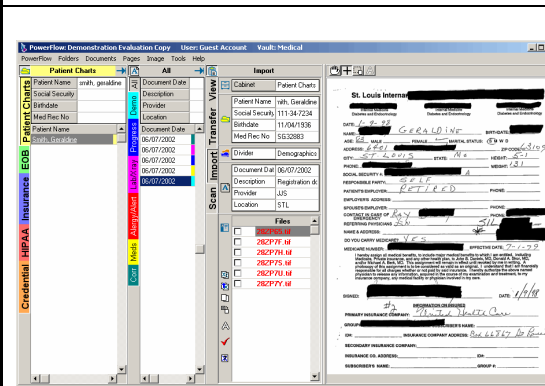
PowerFlow: Demonstration Evaluation Copy User: Guest Account Vault: Medical

PowerFlow Folders Documents Pages Image Tools Help

Patient Charts

All

Import

Patient Name smith, geraldine
Social Security
Birthdate
Med Rec No

Patient Name
smith, geraldine

Patient Charts
EOB
Insurance
HIPAA
Credential

Document Date
Description
Provider
Location

Document Date
06/07/2002
06/07/2002
06/07/2002
06/07/2002
06/07/2002
06/07/2002

All
Demo
Progress
Lab/xray
Allergy/Alert
Meds
Corr

View
Transfer
Import
Scan

Cabinet Patient Charts

Patient Name nith, Geraldine
Social Security 111-34-7234
Birthdate 11/04/1936
Med Rec No SG32883

Divider Demographics

Document Dat 06/07/2002
Description Registration dc
Provider JJS
Location STL

Files
28ZP65.tif
28ZP74.tif
28ZP75.tif
28ZP76.tif
28ZP77.tif
28ZP78.tif

St. Louis Internal

Diabetes and Endocrinology

DATE: 1-9-98
NAME: GERALDINE
AGE MALE FEMALE MARITAL STATUS S M W D
ADDRESS: 6701 ZIP CODE 63109
CITY: ST LOUIS STATE MO HEIGHT 5-1
PHONE: WEIGHT 131
SOCIAL SECURITY #
RESPONSIBLE PARTY: SELF
PATIENT'S EMPLOYER: RETIRED
EMPLOYER'S ADDRESS:
SPOUSE'S EMPLOYER: PHONE:
CONTACT IN CASE OF EMERGENCY: Ray PHONE:
REFERRING PHYSICIAN: SIL
NAME & ADDRESS:
DO YOU CARRY MEDICARE? YES
MEDICARE NUMBER: EFFECTIVE DATE: 7-1-79

I hereby assign all medical benefits, to include major medical benefits to which I am entitled, including Medicare, Private Insurance, and any other health plan, to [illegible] This assignment will remain in effect until revoked by me in writing. A photocopy of this assignment is to be considered as valid as an original. I understand that I am financially responsible for all charges whether or not paid by said insurance. I hereby authorize the above named physician to release any information acquired in the course of my examination and treatment to my insurance company, or to another medical facility or physician involved in my care.

SIGNED: DATE: 1/9/98

INFORMATION ON INSUREDS
#2
PRIMARY INSURANCE COMPANY: United Health Care
GROUP #:
ID#: INSURANCE COMPANY ADDRESS: Box 66767 St. Louis
SECONDARY INSURANCE COMPANY:
INSURANCE CO. ADDRESS: ID#:
SUBSCRIBER'S NAME: GROUP #: